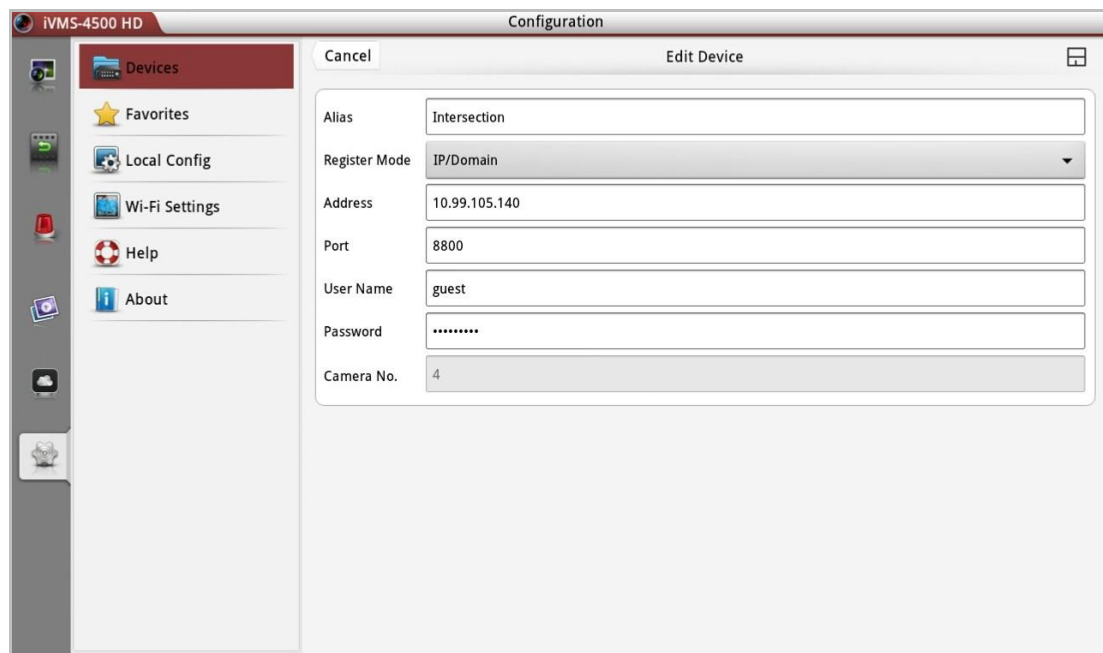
iVMS-4500 HD

Configuration

Devices

Favorites

Local Config

Wi-Fi Settings

Help

About

Cancel

Edit Device

| | |
|---|---|
| Alias | Intersection |
| Register Mode | IP/Domain |
| Address | 10.99.105.140 |
| Port | 8800 |
| User Name | guest |
| Password | ••••••••• |
| Camera No. | 4 |